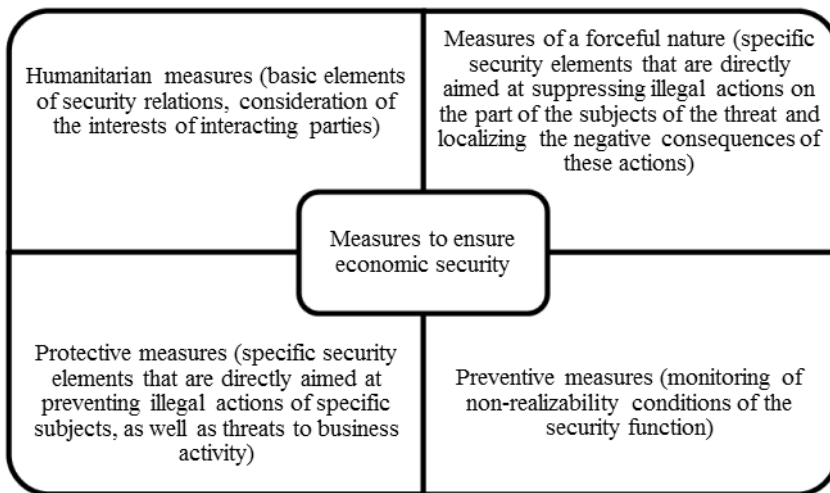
Humanitarian measures (basic elements of security relations, consideration of the interests of interacting parties)

Measures of a forceful nature (specific security elements that are directly aimed at suppressing illegal actions on the part of the subjects of the threat and localizing the negative consequences of these actions)

Measures to ensure economic security

Protective measures (specific security elements that are directly aimed at preventing illegal actions of specific subjects, as well as threats to business activity)

Preventive measures (monitoring of non-realizability conditions of the security function)